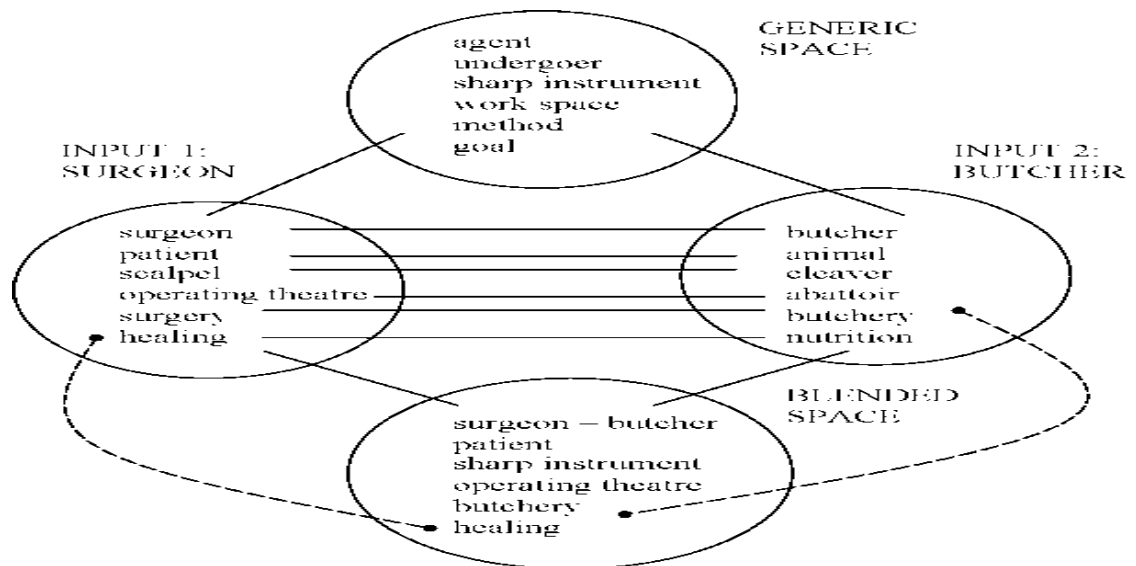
GENERIC SPACE

agent
undergoer
sharp instrument
work space
method
goal

INPUT 1: SURGEON

INPUT 2: BUTCHER

surgeon
patient
scalpel
operating theatre
surgery
healing

butcher
animal
cleaver
abattoir
butchery
nutrition

BLENDED SPACE

surgeon – butcher
patient
sharp instrument
operating theatre
butchery
healing